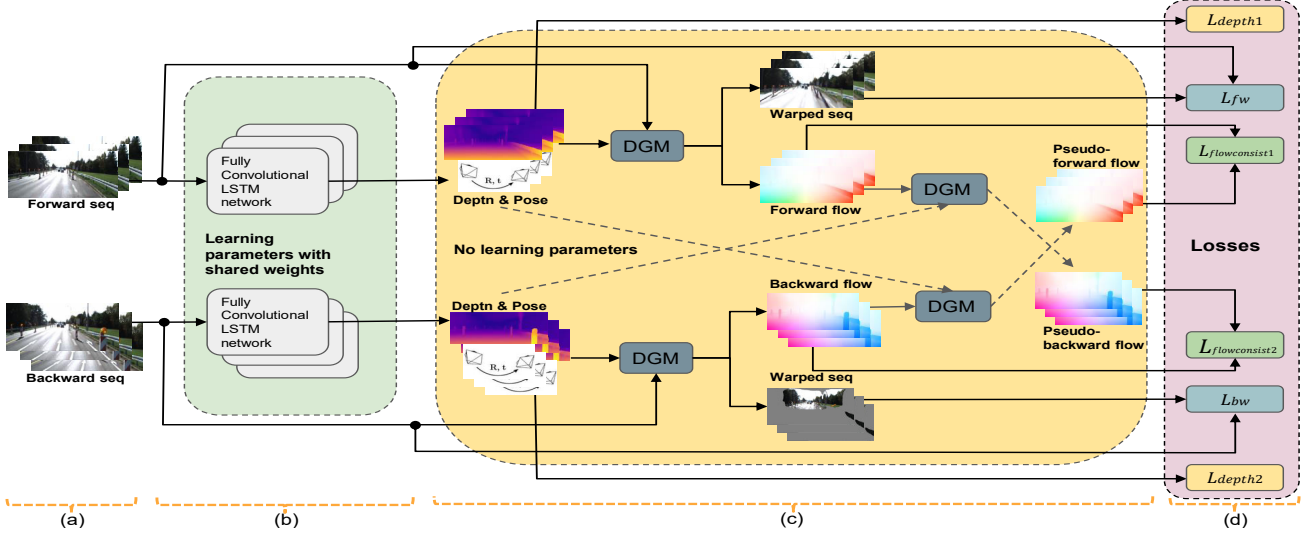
$L_{depth1}$

$L_{fw}$

$L_{flowconsist1}$

Losses

$L_{flowconsist2}$

$L_{bw}$

$L_{depth2}$

Forward seq

Backward seq

Fully Convolutional LSTM network

Learning parameters with shared weights

Fully Convolutional LSTM network

R, t

Deptn & Pose

DGM

Warped seq

Forward flow

DGM

Pseudo-forward flow

No learning parameters

Deptn & Pose

R, t

DGM

Backward flow

DGM

Pseudo-backward flow

Warped seq

(a)

(b)

(c)

(d)